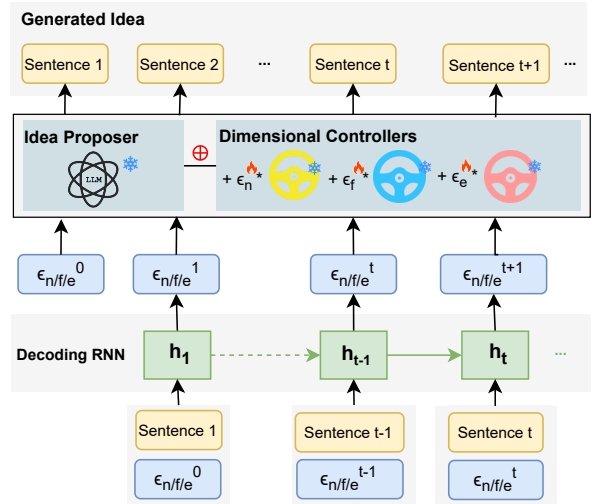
Generated Idea

Sentence 1

Sentence 2

...

Sentence t

Sentence t+1

...

Idea Proposer

LLM

$\oplus$

Dimensional Controllers

$+ \epsilon_n^*$

$+ \epsilon_f^*$

$+ \epsilon_e^*$

$\epsilon_{n/f/e}^0$

$\epsilon_{n/f/e}^1$

$\epsilon_{n/f/e}^t$

$\epsilon_{n/f/e}^{t+1}$

Decoding RNN

$h_1$

$h_{t-1}$

$h_t$

...

Sentence 1

$\epsilon_{n/f/e}^0$

Sentence t-1

$\epsilon_{n/f/e}^{t-1}$

Sentence t

$\epsilon_{n/f/e}^t$